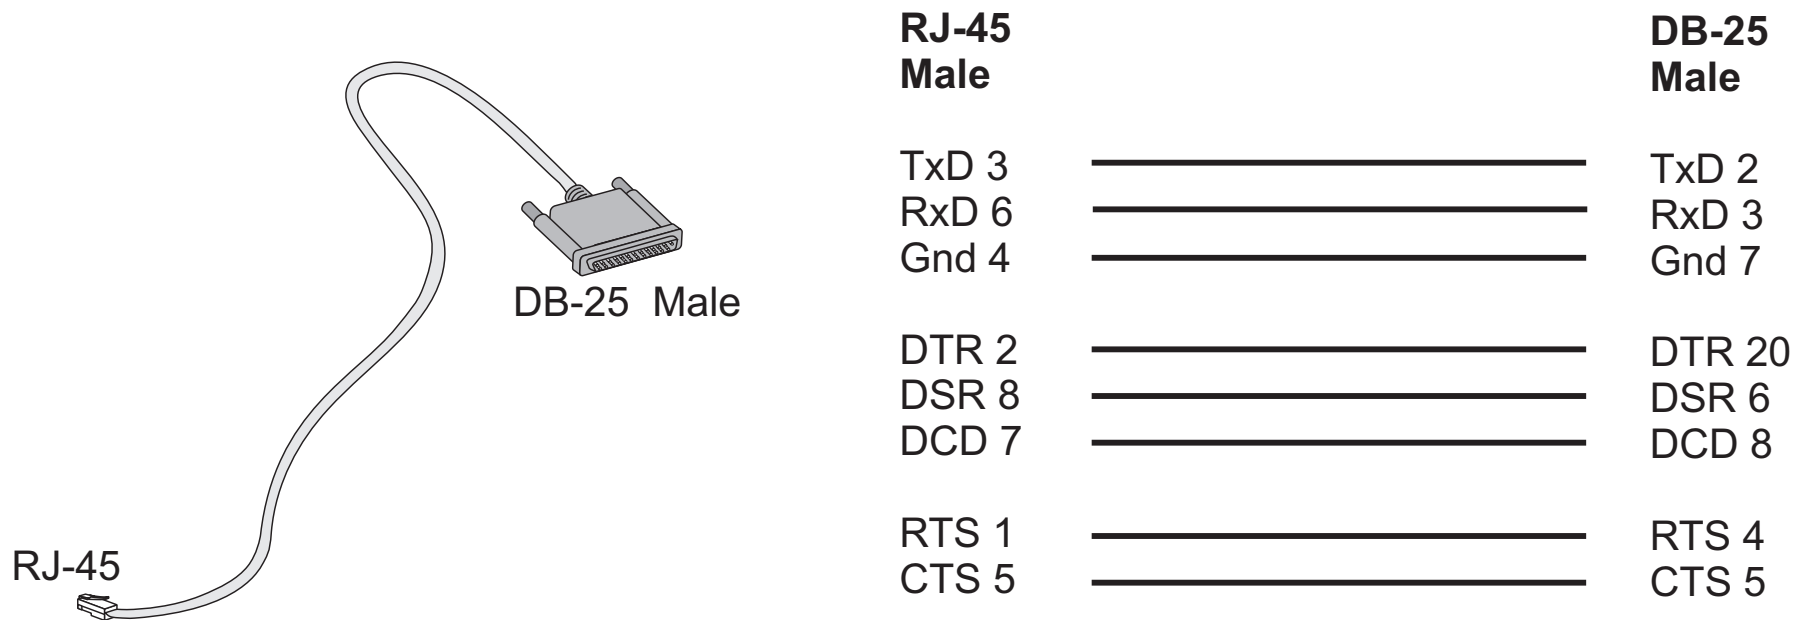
DB-25 Male

RJ-45

| RJ-45 Male | DB-25 Male |
|---|---|
| TxD 3 | TxD 2 |
| RxD 6 | RxD 3 |
| Gnd 4 | Gnd 7 |
| DTR 2 | DTR 20 |
| DSR 8 | DSR 6 |
| DCD 7 | DCD 8 |
| RTS 1 | RTS 4 |
| CTS 5 | CTS 5 |